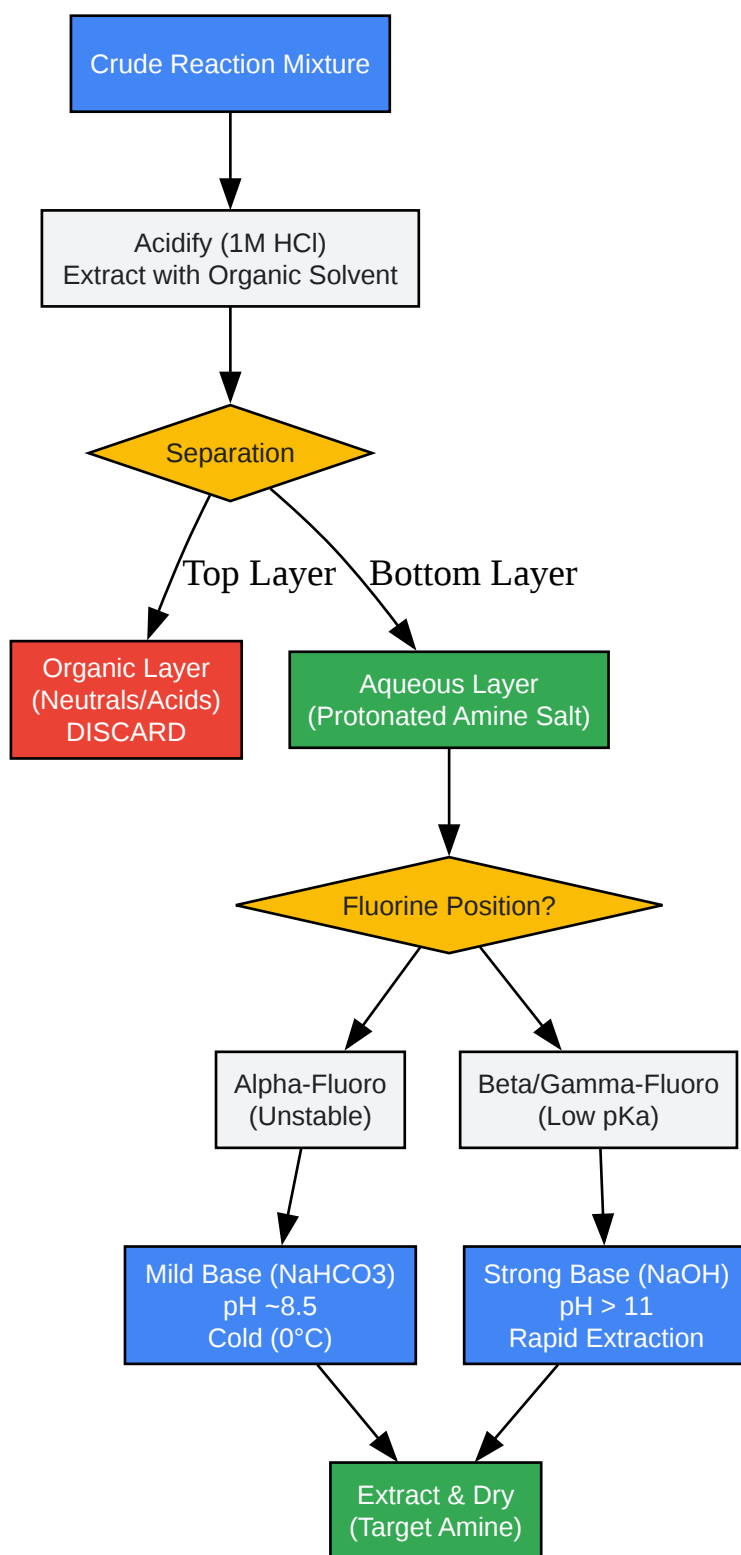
Crude Reaction Mixture

Acidify (1M HCl)
Extract with Organic Solvent

Separation

Top Layer

Bottom Layer

Organic Layer
(Neutrals/Acids)
DISCARD

Aqueous Layer
(Protonated Amine Salt)

Fluorine Position?

Alpha-Fluoro
(Unstable)

Beta/Gamma-Fluoro
(Low pKa)

Mild Base (NaHCO3)
pH ~8.5
Cold (0°C)

Strong Base (NaOH)
pH > 11
Rapid Extraction

Extract & Dry
(Target Amine)